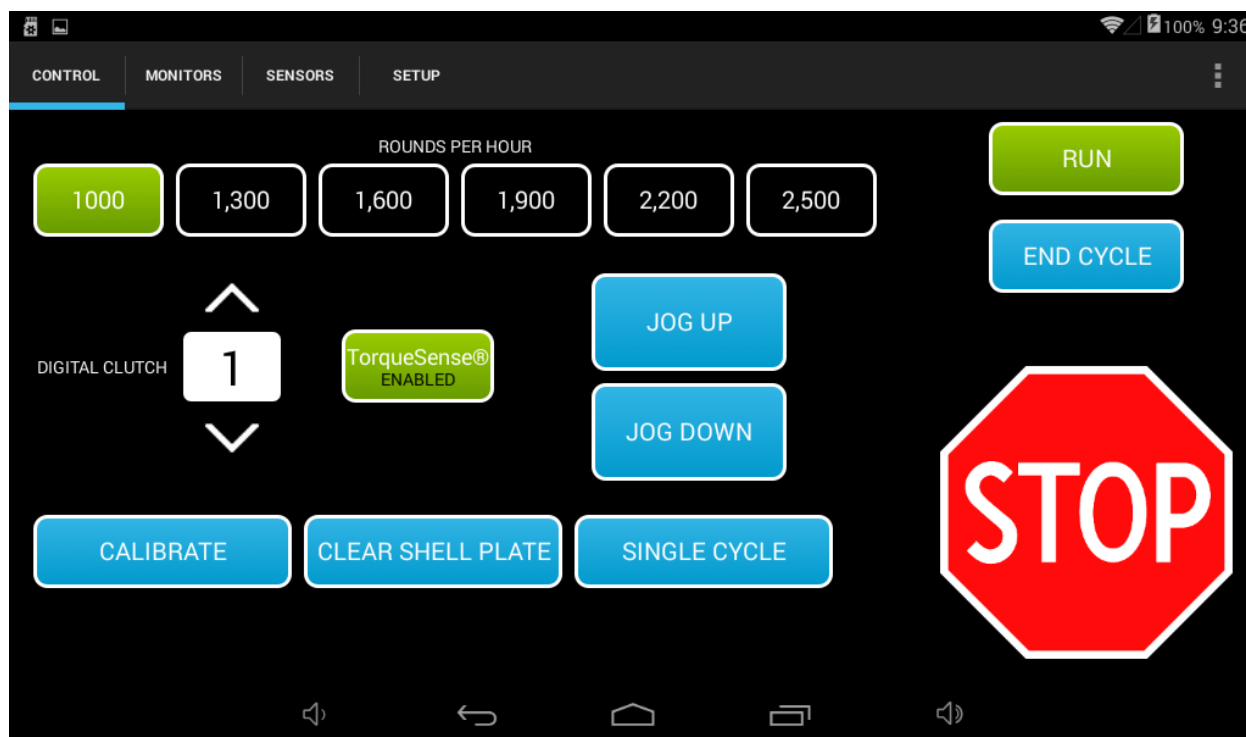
100% 9:36

CONTROL
MONITORS
SENSORS
SETUP

ROUNDS PER HOUR

1000
1,300
1,600
1,900
2,200
2,500

RUN

END CYCLE

JOG UP

DIGITAL CLUTCH
1

TorqueSense®
ENABLED

JOG DOWN

STOP

CALIBRATE
CLEAR SHELL PLATE
SINGLE CYCLE